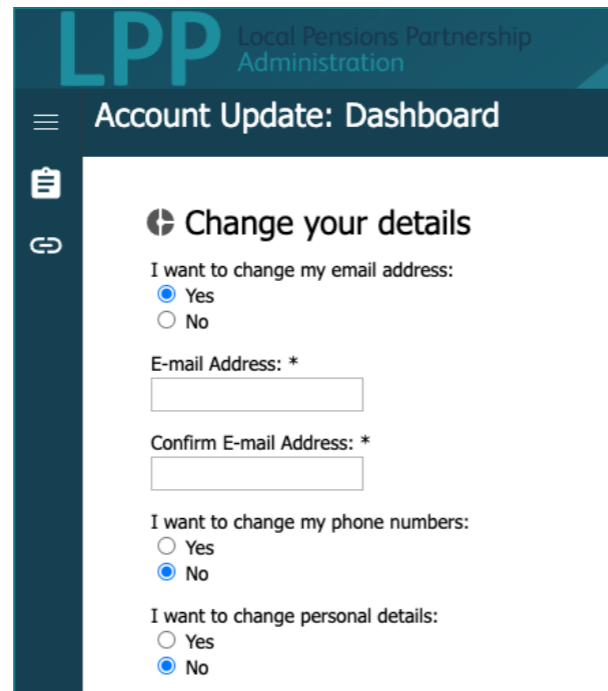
LPP Local Pensions Partnership Administration

Account Update: Dashboard

Change your details

I want to change my email address:
Yes
No

E-mail Address: *

Confirm E-mail Address: *

I want to change my phone numbers:
Yes
No

I want to change personal details:
Yes
No